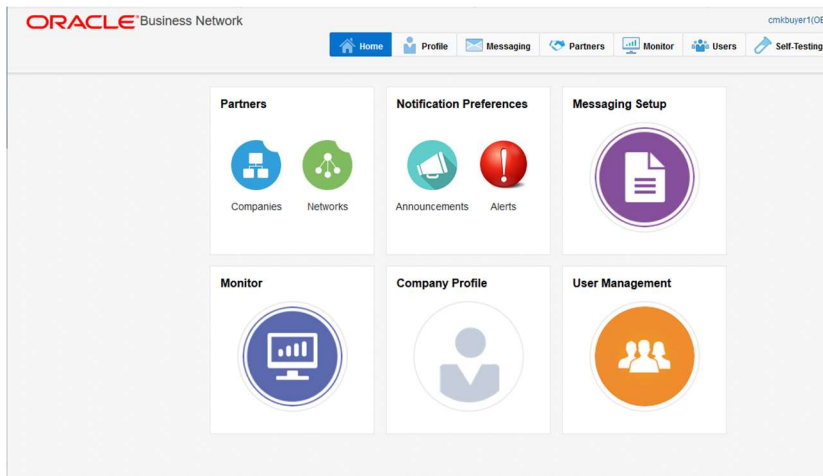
ORACLE Business Network

cmkbuyer1(OE

Home Profile Messaging Partners Monitor Users Self-Testing

Partners

Companies Networks

Notification Preferences

Announcements Alerts

Messaging Setup

Monitor

Company Profile

User Management